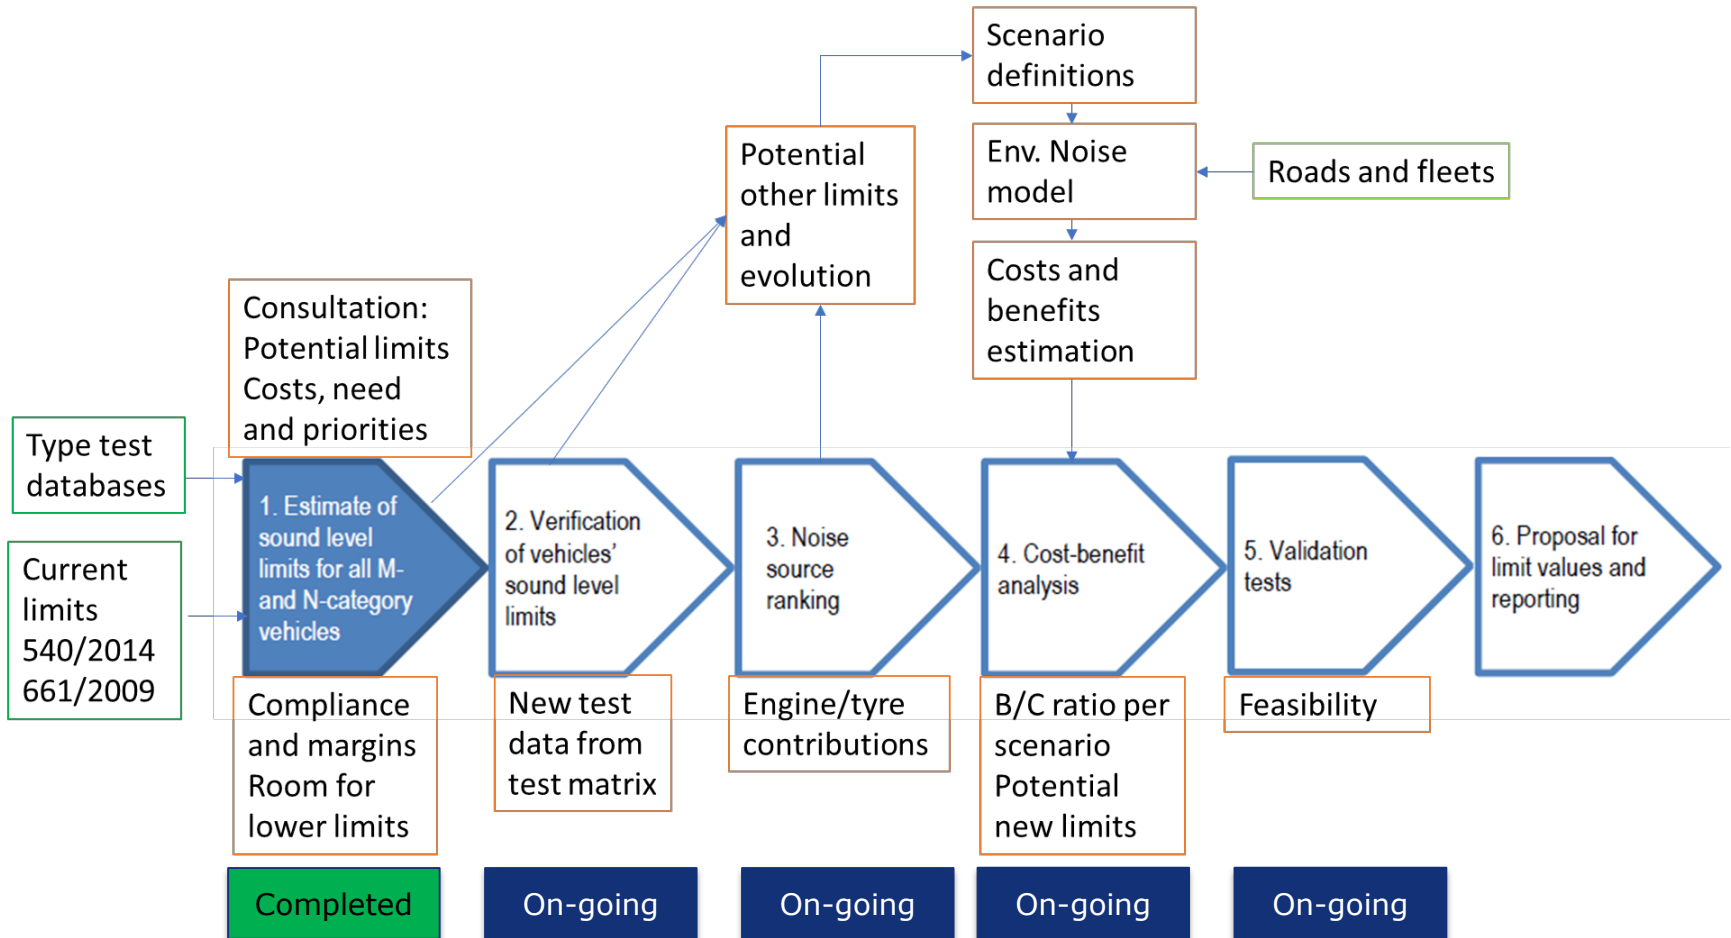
Scenario definitions

Env. Noise model

Roads and fleets

Costs and benefits estimation

Potential other limits and evolution

Consultation: Potential limits Costs, need and priorities

Type test databases

Current limits 540/2014 661/2009

1. Estimate of sound level limits for all M- and N-category vehicles

2. Verification of vehicles' sound level limits

3. Noise source ranking

4. Cost-benefit analysis

5. Validation tests

6. Proposal for limit values and reporting

Compliance and margins Room for lower limits

New test data from test matrix

Engine/tyre contributions

B/C ratio per scenario Potential new limits

Feasibility

Completed

On-going

On-going

On-going

On-going